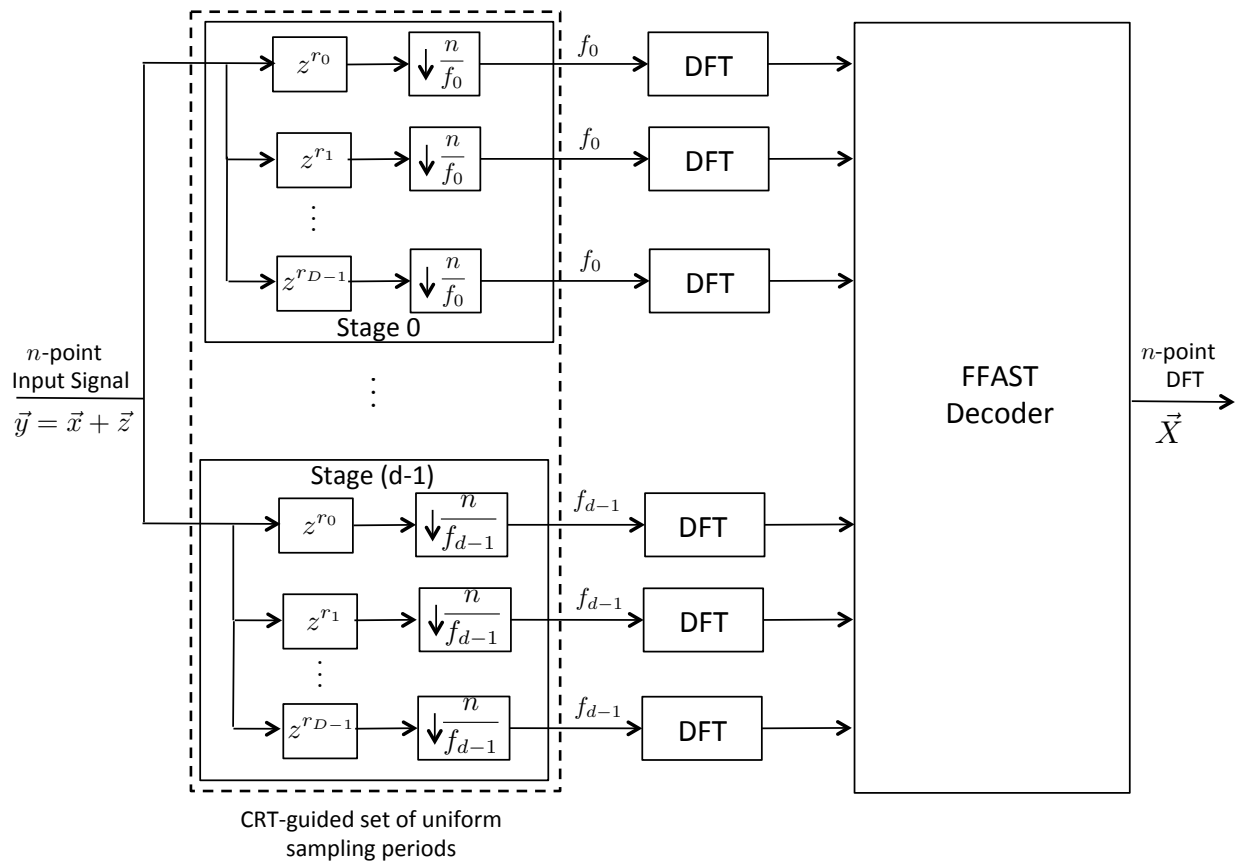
$z^{r_0}$ $\downarrow \frac{n}{f_0}$ $f_0$ DFT

$z^{r_1}$ $\downarrow \frac{n}{f_0}$ $f_0$ DFT

⋮

$z^{r_{D-1}}$ $\downarrow \frac{n}{f_0}$ $f_0$ DFT

Stage 0

$n$-point Input Signal $\vec{y} = \vec{x} + \vec{z}$

⋮

Stage (d-1)

$z^{r_0}$ $\downarrow \frac{n}{f_{d-1}}$ $f_{d-1}$ DFT

$z^{r_1}$ $\downarrow \frac{n}{f_{d-1}}$ $f_{d-1}$ DFT

⋮

$z^{r_{D-1}}$ $\downarrow \frac{n}{f_{d-1}}$ $f_{d-1}$ DFT

FFAST Decoder

$n$-point DFT $\vec{X}$

CRT-guided set of uniform sampling periods